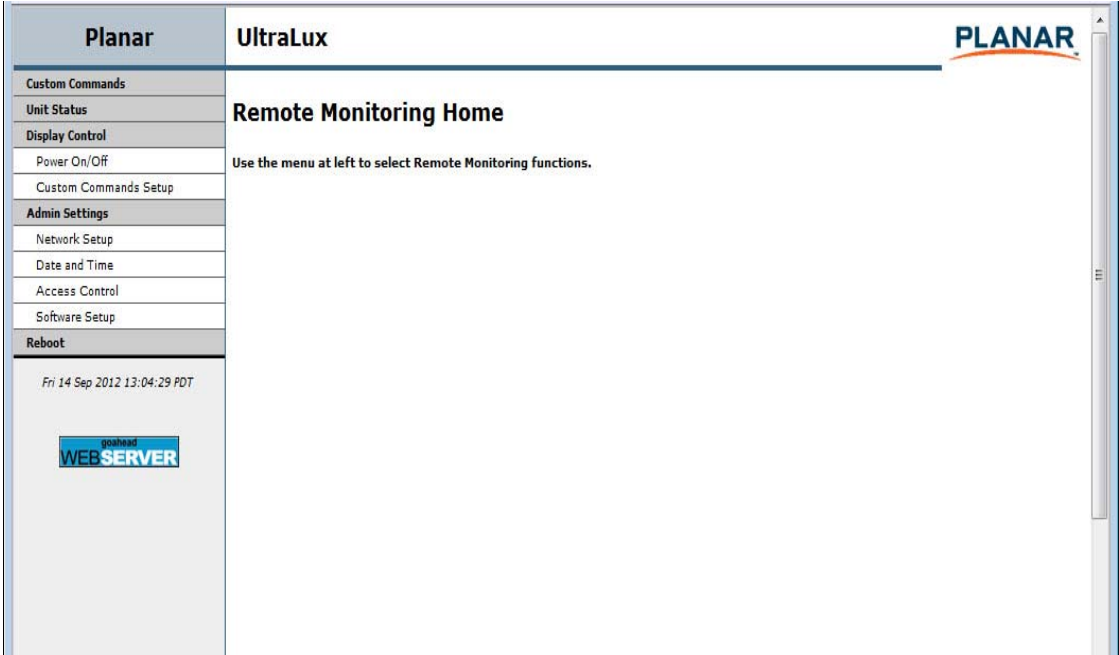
Planar

Custom Commands
Unit Status
Display Control
Power On/Off
Custom Commands Setup
Admin Settings
Network Setup
Date and Time
Access Control
Software Setup
Reboot

Fri 14 Sep 2012 13:04:29 PDT

goahead
WEBSERVER

UltraLux

PLANAR

Remote Monitoring Home

Use the menu at left to select Remote Monitoring functions.